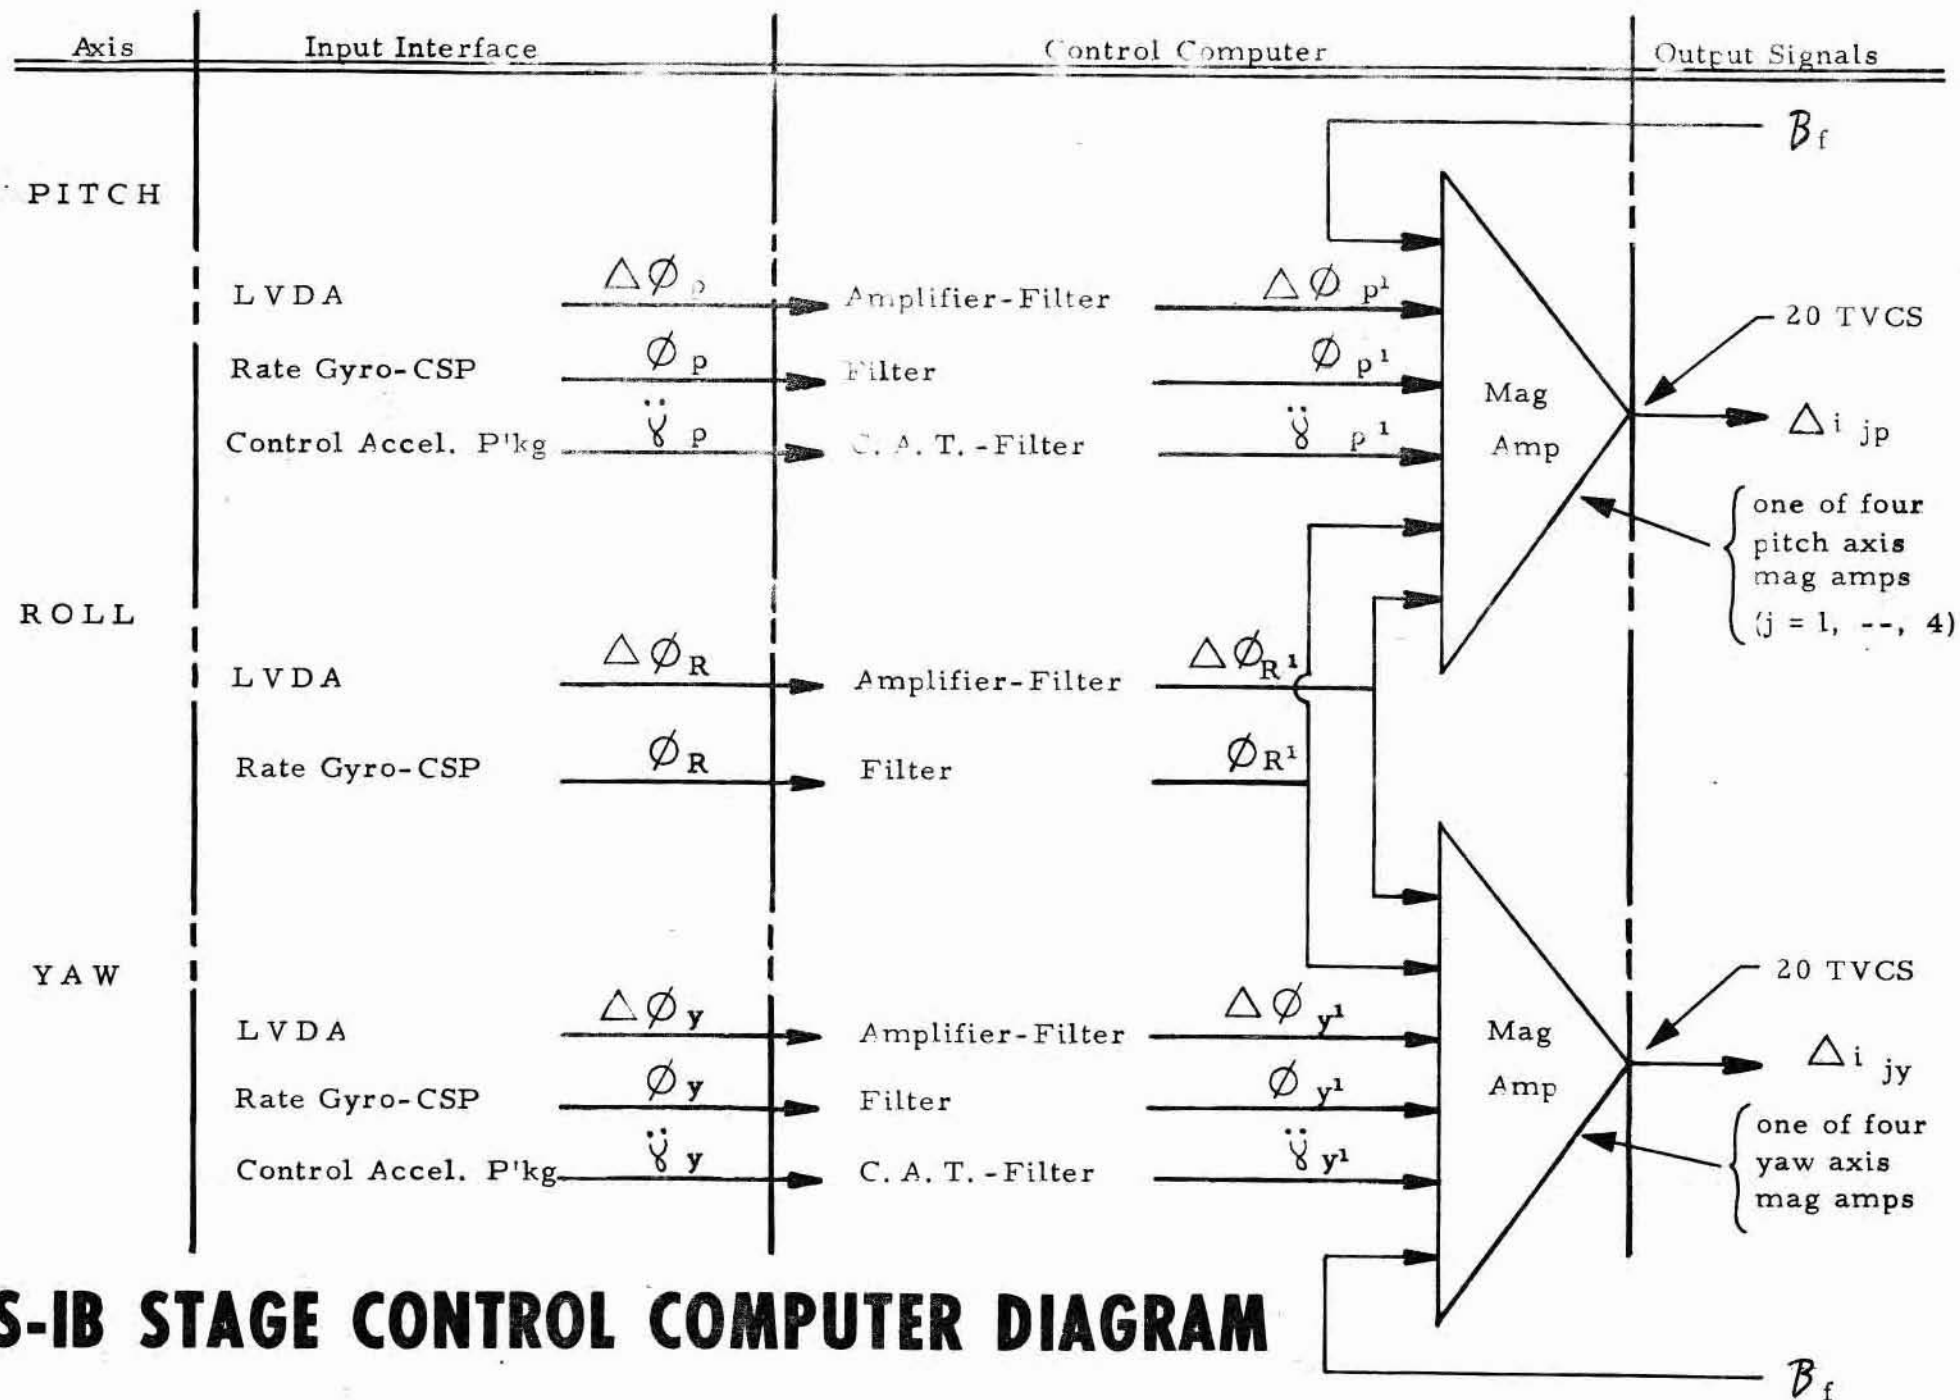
Axis | Input Interface | Control Computer | Output Signals

$\mathcal{B}_f$

PITCH

LVDA $\Delta \phi_p$ Amplifier-Filter $\Delta \phi_{p^1}$

Rate Gyro-CSP $\phi_p$ Filter $\phi_{p^1}$

Control Accel. P'kg $\ddot{\gamma}_p$ C. A. T.-Filter $\ddot{\gamma}_{p^1}$

Mag Amp

20 TVCS

$\Delta i_{jp}$

one of four pitch axis mag amps (j = 1, --, 4)

ROLL

LVDA $\Delta \phi_R$ Amplifier-Filter $\Delta \phi_{R^1}$

Rate Gyro-CSP $\phi_R$ Filter $\phi_{R^1}$

YAW

LVDA $\Delta \phi_y$ Amplifier-Filter $\Delta \phi_{y^1}$

Rate Gyro-CSP $\phi_y$ Filter $\phi_{y^1}$

Control Accel. P'kg $\ddot{\gamma}_y$ C. A. T.-Filter $\ddot{\gamma}_{y^1}$

Mag Amp

20 TVCS

$\Delta i_{jy}$

one of four yaw axis mag amps

S-IB STAGE CONTROL COMPUTER DIAGRAM

$\mathcal{B}_f$